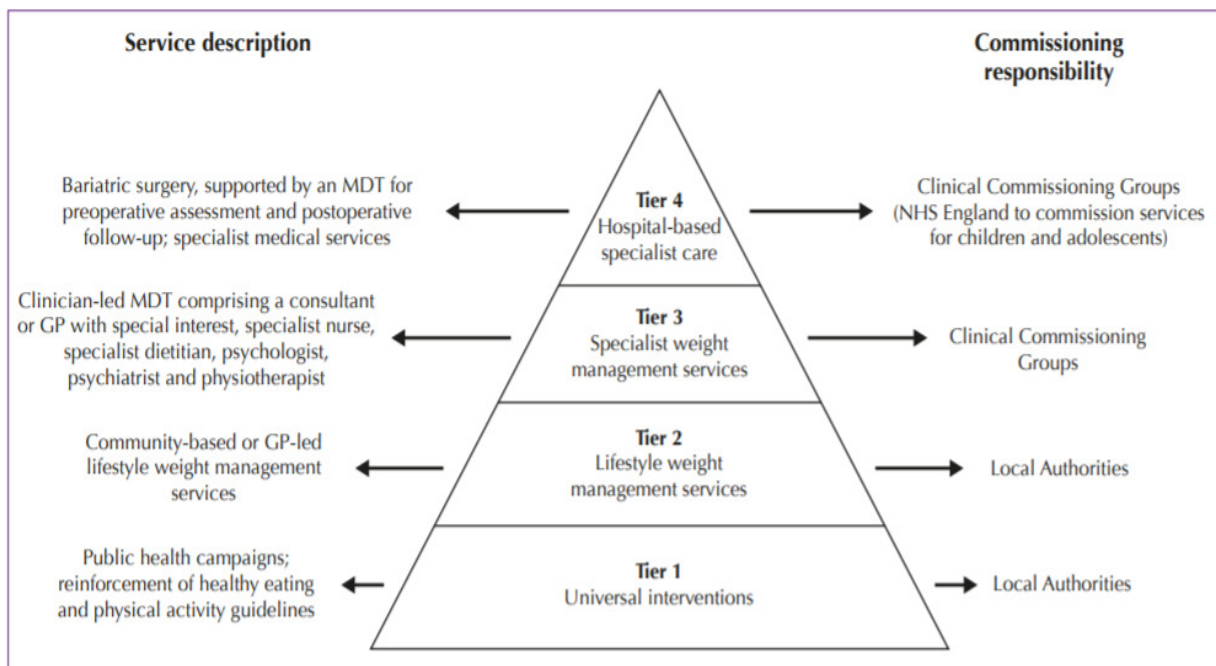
Service description

Commissioning responsibility

Bariatric surgery, supported by an MDT for preoperative assessment and postoperative follow-up; specialist medical services

Tier 4
Hospital-based specialist care

Clinical Commissioning Groups (NHS England to commission services for children and adolescents)

Clinician-led MDT comprising a consultant or GP with special interest, specialist nurse, specialist dietitian, psychologist, psychiatrist and physiotherapist

Tier 3
Specialist weight management services

Clinical Commissioning Groups

Community-based or GP-led lifestyle weight management services

Tier 2
Lifestyle weight management services

Local Authorities

Public health campaigns; reinforcement of healthy eating and physical activity guidelines

Tier 1
Universal interventions

Local Authorities